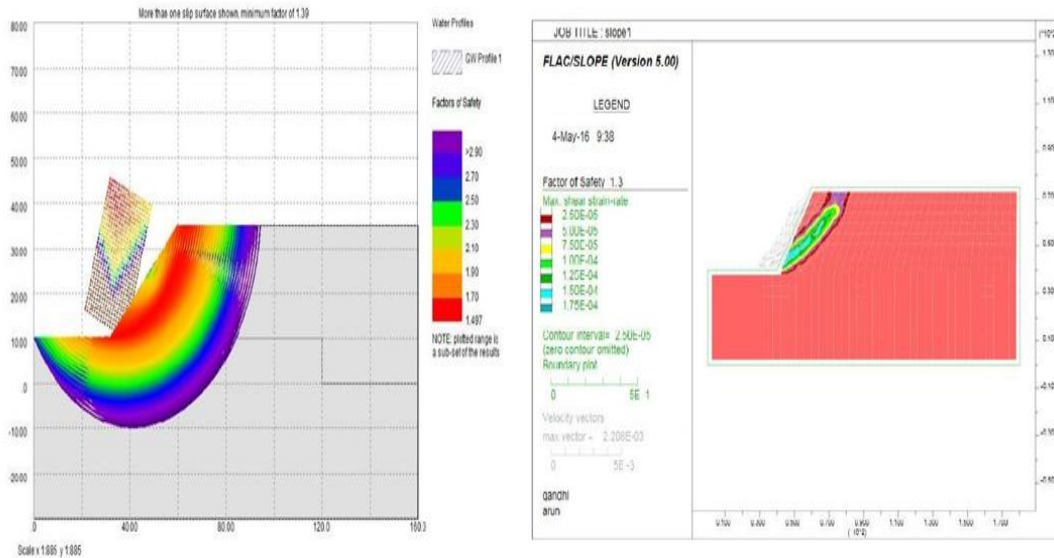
More than one slip surface shown, minimum factor of 1.39

Water Profiles

GW Profile 1

Factors of Safety

>2.90
2.70
2.50
2.30
2.10
1.90
1.70
1.497

NOTE: plotted range is a sub-set of the results

80.00
70.00
60.00
50.00
40.00
30.00
20.00
10.00
0
-10.00
-20.00

0
40.00
80.00
120.0
160.0

Scale x 1.885 y 1.885

JOB TITLE : slope1

FLAC/SLOPE (Version 5.00)

LEGEND

4-May-16 9:38

Factor of Safety 1.3
Max. shear strain-rate
2.50E-05
5.00E-05
7.50E-05
1.00E-04
1.25E-04
1.50E-04
1.75E-04

Contour interval= 2.50E-05
(zero contour omitted)
Boundary plot

0 5E 1

Velocity vectors
max vector = 2.208E-03

0 5E -3

gandhi
arun

(*10^2)

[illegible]